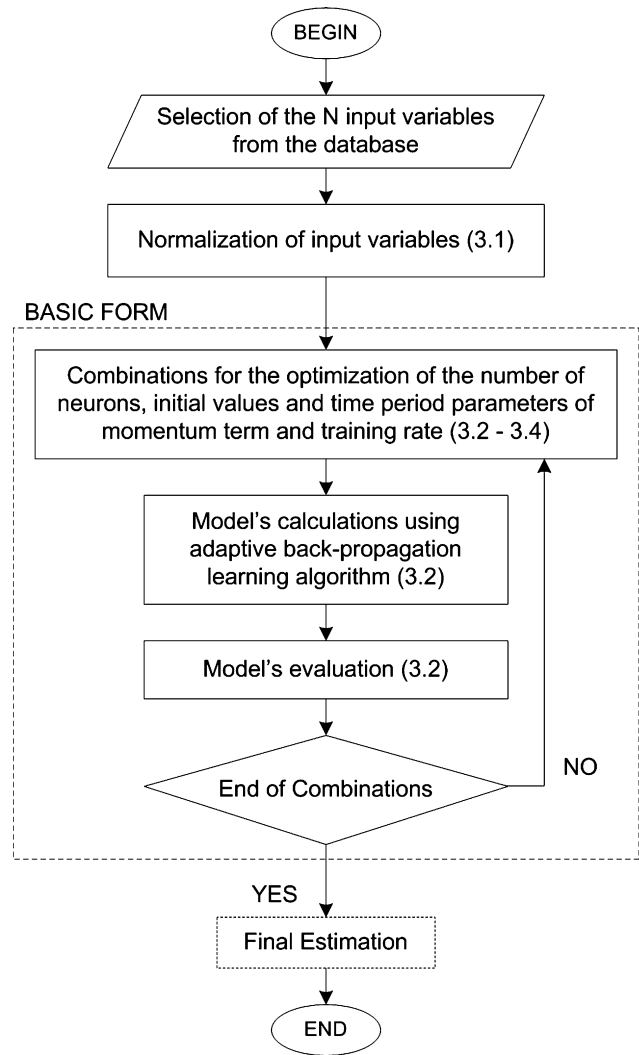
BEGIN

Selection of the N input variables from the database

Normalization of input variables (3.1)

BASIC FORM

Combinations for the optimization of the number of neurons, initial values and time period parameters of momentum term and training rate (3.2 - 3.4)

Model's calculations using adaptive back-propagation learning algorithm (3.2)

Model's evaluation (3.2)

End of Combinations

NO

YES

Final Estimation

END